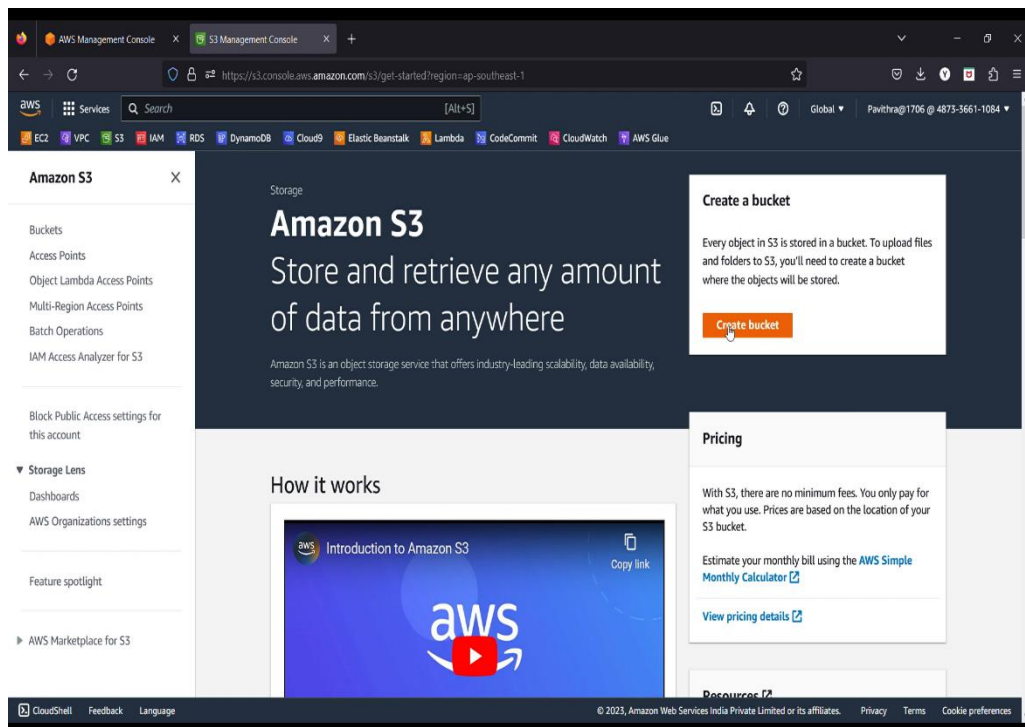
AWS Management Console | S3 Management Console | +

https://s3.console.aws.amazon.com/s3/get-started?region=ap-southeast-1

aws | Services | Search | [Alt+S] | Global ▾ | Pavithra@1706 @ 4873-3661-1084 ▾

EC2 | VPC | S3 | IAM | RDS | DynamoDB | Cloud9 | Elastic Beanstalk | Lambda | CodeCommit | CloudWatch | AWS Glue

Amazon S3 ×

Buckets
Access Points
Object Lambda Access Points
Multi-Region Access Points
Batch Operations
IAM Access Analyzer for S3

Block Public Access settings for this account

▼ Storage Lens
Dashboards
AWS Organizations settings

Feature spotlight

▶ AWS Marketplace for S3

Storage

Amazon S3

Store and retrieve any amount of data from anywhere

Amazon S3 is an object storage service that offers industry-leading scalability, data availability, security, and performance.

Create a bucket

Every object in S3 is stored in a bucket. To upload files and folders to S3, you'll need to create a bucket where the objects will be stored.

Create bucket

Pricing

With S3, there are no minimum fees. You only pay for what you use. Prices are based on the location of your S3 bucket.

Estimate your monthly bill using the AWS Simple Monthly Calculator

View pricing details

Resources

How it works

Introduction to Amazon S3

Copy link

aws

CloudShell | Feedback | Language

© 2023, Amazon Web Services India Private Limited or its affiliates. | Privacy | Terms | Cookie preferences